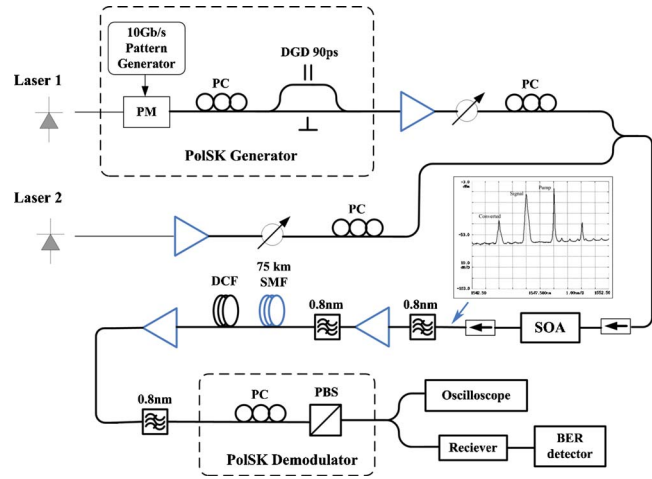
10Gb/s Pattern Generator

Laser 1

PM

PC

DGD 90ps

||

⊥

PolSK Generator

PC

Laser 2

PC

Converted

Signal

Pump

-53.0

1547.500nm

1.00nm/D

1552.50

1542.50

DCF

75 km SMF

0.8nm

0.8nm

SOA

0.8nm

PC

PBS

PolSK Demodulator

Oscilloscope

Reciever

BER detector